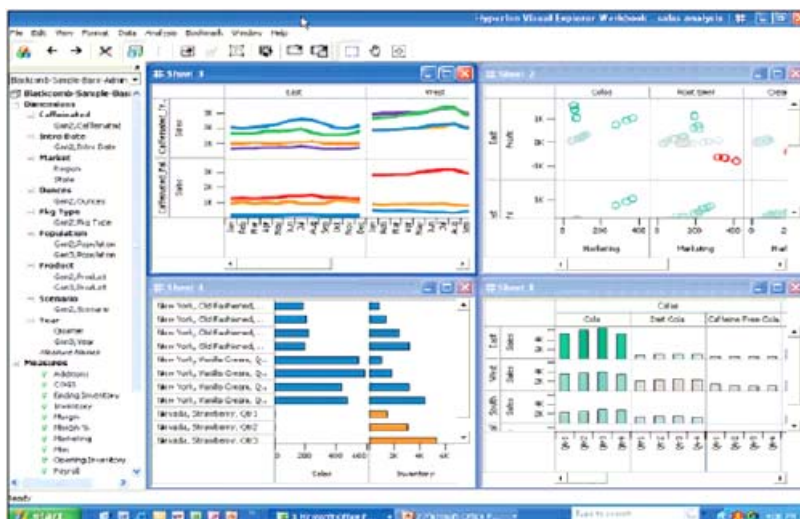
Hyperion Visual Explorer Workbook - sales analysis

File Edit View Format Data Analysis Bookmark Window Help

Blackcomb-Sample-Basic-Admin

Blackcomb-Sample-Basic
Dimensions
Caffeinated
Gen2,Caffeinated
Intro Date
Gen2,Intro Date
Market
Region
State
Ounces
Gen2,Ounces
Pkg Type
Gen2,Pkg Type
Population
Gen2,Population
Gen3,Population
Product
Gen2,Product
Gen3,Product
Scenario
Gen2,Scenario
Year
Quarter
Gen3,Year
Measure Names
Measures
Additions
COGS
Ending Inventory
Inventory
Margin
Margin %
Marketing
Misc
Opening Inventory
Payroll

Sheet 1

East

West

Caffeinated_True

Caffeinated_False

Sales

3K

2K

1K

Sheet 2

Colas

Root Beer

Crea

East

South

Profit

1K

0K

-1K

0

200

400

Marketing

Marketing

Sheet 4

New York, Old Fashioned,...

New York, Old Fashioned,...

New York, Old Fashioned,...

New York, Old Fashioned,...

New York, Vanilla Cream, Q...

New York, Vanilla Cream, Q...

New York, Vanilla Cream, Q...

New York, Vanilla Cream, Q...

Nevada, Strawberry, Qtr1

Nevada, Strawberry, Qtr2

Nevada, Strawberry, Qtr3

0

200

400

600

Sales

0K

2K

4K

6K

Inventory

Sheet 3

Colas

Cola

Diet Cola

Caffeine Free Cola

East

West

South

Sales

4K

2K

Ready

start

Type to search